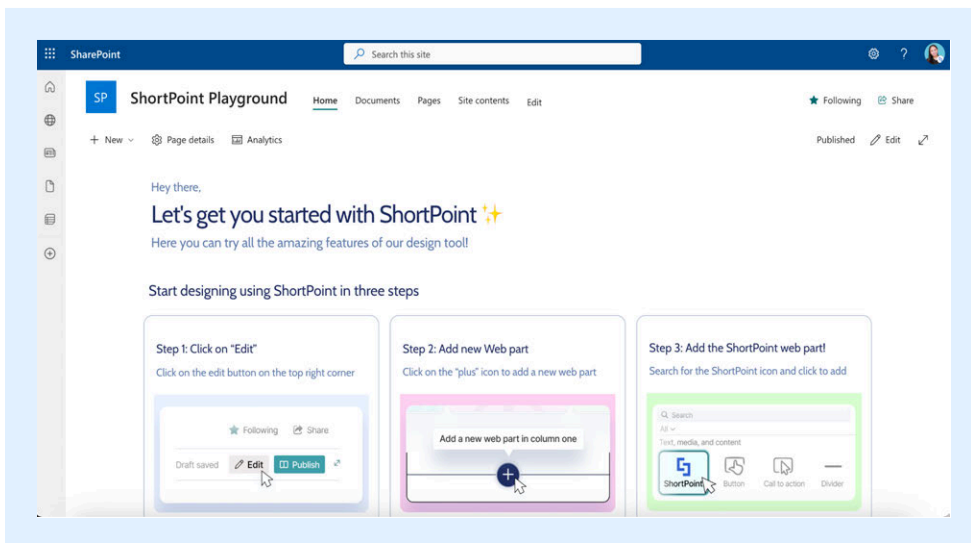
SharePoint

Search this site

SP ShortPoint Playground Home Documents Pages Site contents Edit

Following Share

+ New Page details Analytics

Published Edit

Hey there,

Let's get you started with ShortPoint ✨

Here you can try all the amazing features of our design tool!

Start designing using ShortPoint in three steps

Step 1: Click on "Edit"

Click on the edit button on the top right corner

Following Share

Draft saved Edit Publish

Step 2: Add new Web part

Click on the "plus" icon to add a new web part

Add a new web part in column one

Step 3: Add the ShortPoint web part!

Search for the ShortPoint icon and click to add

Search

All

Text, media, and content

ShortPoint Button Call to action Divider